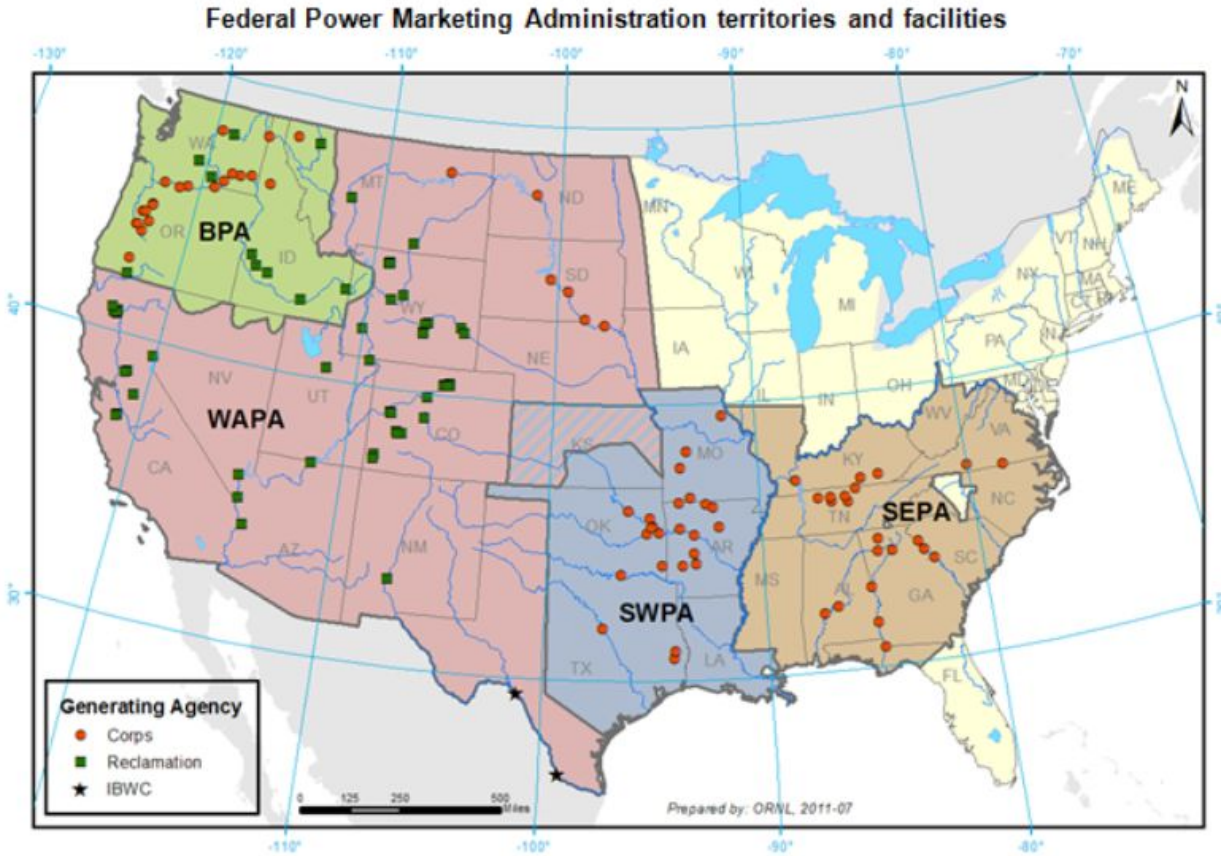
Federal Power Marketing Administration territories and facilities

-130° -120° -110° -100° -90° -80° -70°

N

WA
MT
ND
MN
ME
VT
NH
OR
BPA
ID
SD
WI
NY
MA
CT
RI
MI
WY
40°
PA
NJ
IA
NE
NV
UT
OH
MD
IL
IN
WAPA
CO
KS
WV
VA
MO
KY
CA
NC
TN
OK
AR
SEPA
AZ
NM
SC
30°
MS
AL
GA
SWPA
TX
LA
FL

Generating Agency
Corps
Reclamation
IBWC

0 125 250 500 Miles

Prepared by: ORNL, 2011-07

-110° -100° -90° -80°